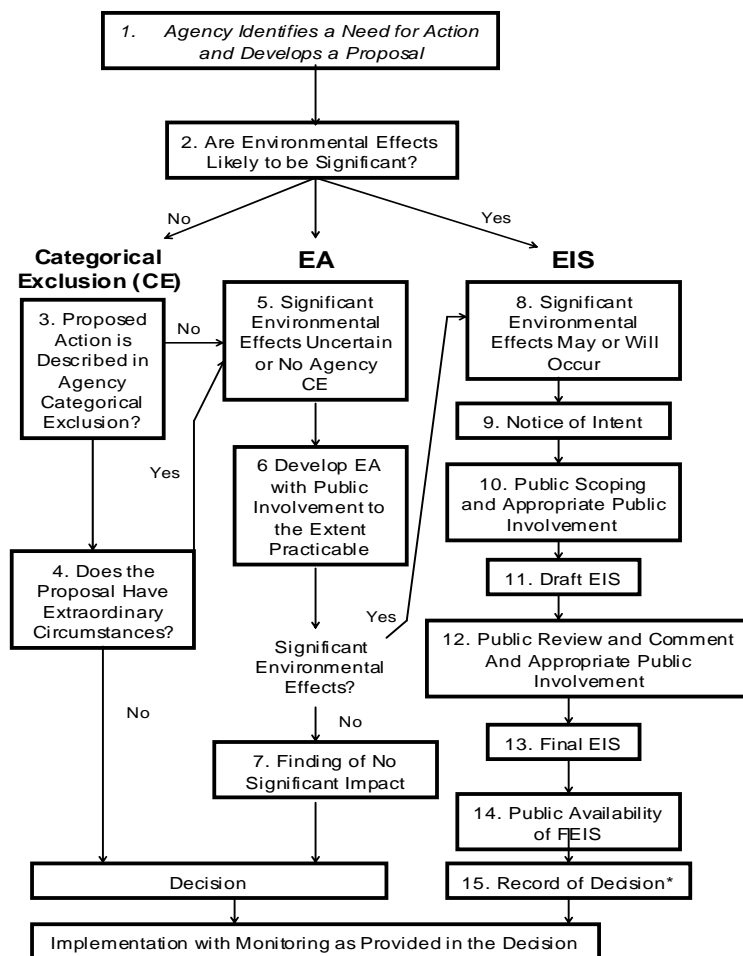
1. Agency Identifies a Need for Action and Develops a Proposal

2. Are Environmental Effects Likely to be Significant?

No

Yes

Categorical Exclusion (CE)

EA

EIS

3. Proposed Action is Described in Agency Categorical Exclusion?

No

5. Significant Environmental Effects Uncertain or No Agency CE

8. Significant Environmental Effects May or Will Occur

9. Notice of Intent

Yes

6 Develop EA with Public Involvement to the Extent Practicable

10. Public Scoping and Appropriate Public Involvement

11. Draft EIS

4. Does the Proposal Have Extraordinary Circumstances?

Yes

Significant Environmental Effects?

12. Public Review and Comment And Appropriate Public Involvement

No

No

7. Finding of No Significant Impact

13. Final EIS

14. Public Availability of FEIS

Decision

15. Record of Decision*

Implementation with Monitoring as Provided in the Decision